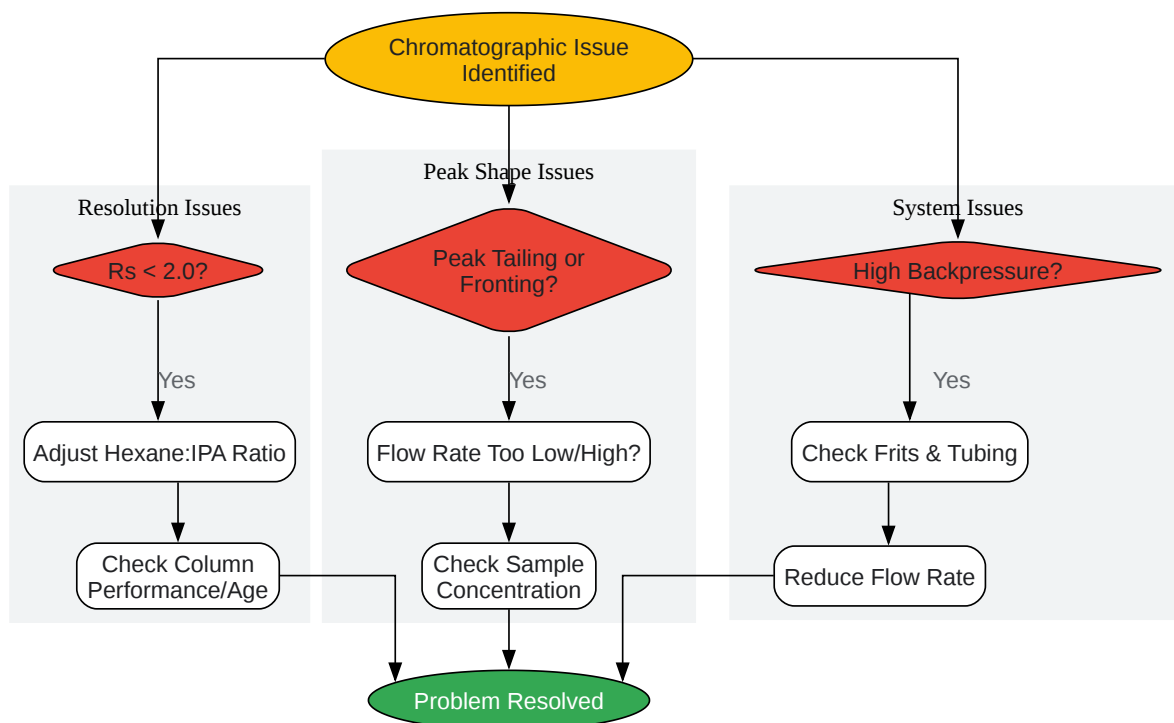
Chromatographic Issue Identified

Resolution Issues

Rs < 2.0?

Yes

Adjust Hexane:IPA Ratio

Check Column Performance/Age

Peak Shape Issues

Peak Tailing or Fronting?

Yes

Flow Rate Too Low/High?

Check Sample Concentration

System Issues

High Backpressure?

Yes

Check Frits & Tubing

Reduce Flow Rate

Problem Resolved